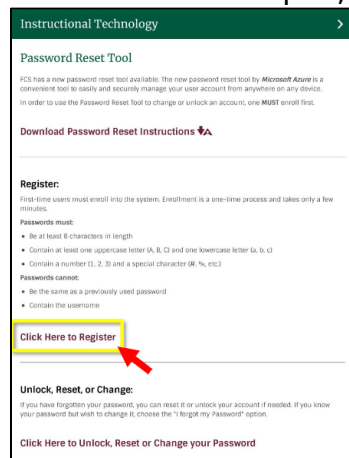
Instructional Technology >

Password Reset Tool

FCS has a new password reset tool available. The new password reset tool by *Microsoft Azure* is a convenient tool to easily and securely manage your user account from anywhere on any device.

In order to use the Password Reset Tool to change or unlock an account, one **MUST** enroll first.

Download Password Reset Instructions

Register:

First-time users must enroll into the system. Enrollment is a one-time process and takes only a few minutes.

Passwords must:

- Be at least 8 characters in length
- Contain at least one uppercase letter (A, B, C) and one lowercase letter (a, b, c)
- Contain a number (1, 2, 3) and a special character (#, %, etc.)

Passwords cannot:

- Be the same as a previously used password
- Contain the username

Click Here to Register

Unlock, Reset, or Change:

If you have forgotten your password, you can reset it or unlock your account if needed. If you know your password but wish to change it, choose the "I forgot My Password" option.

Click Here to Unlock, Reset or Change your Password